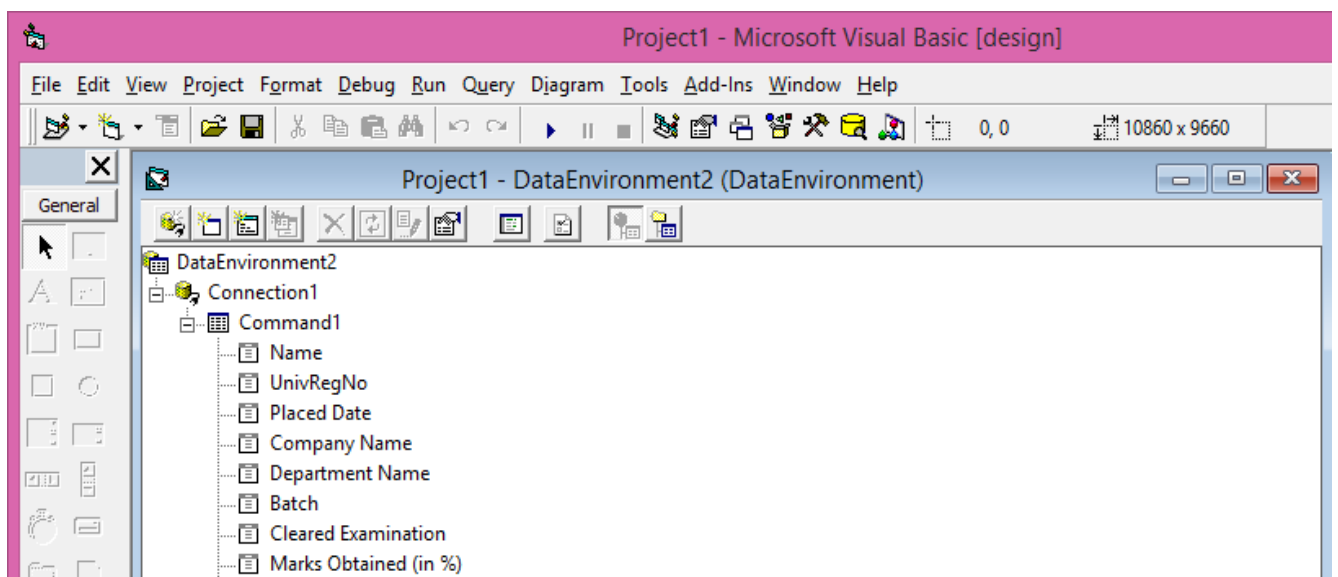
Project1 - Microsoft Visual Basic [design]

File Edit View Project Format Debug Run Query Diagram Tools Add-Ins Window Help

0, 0

10860 x 9660

General

Project1 - DataEnvironment2 (DataEnvironment)

DataEnvironment2
Connection1
Command1
Name
UnivRegNo
Placed Date
Company Name
Department Name
Batch
Cleared Examination
Marks Obtained (in %)